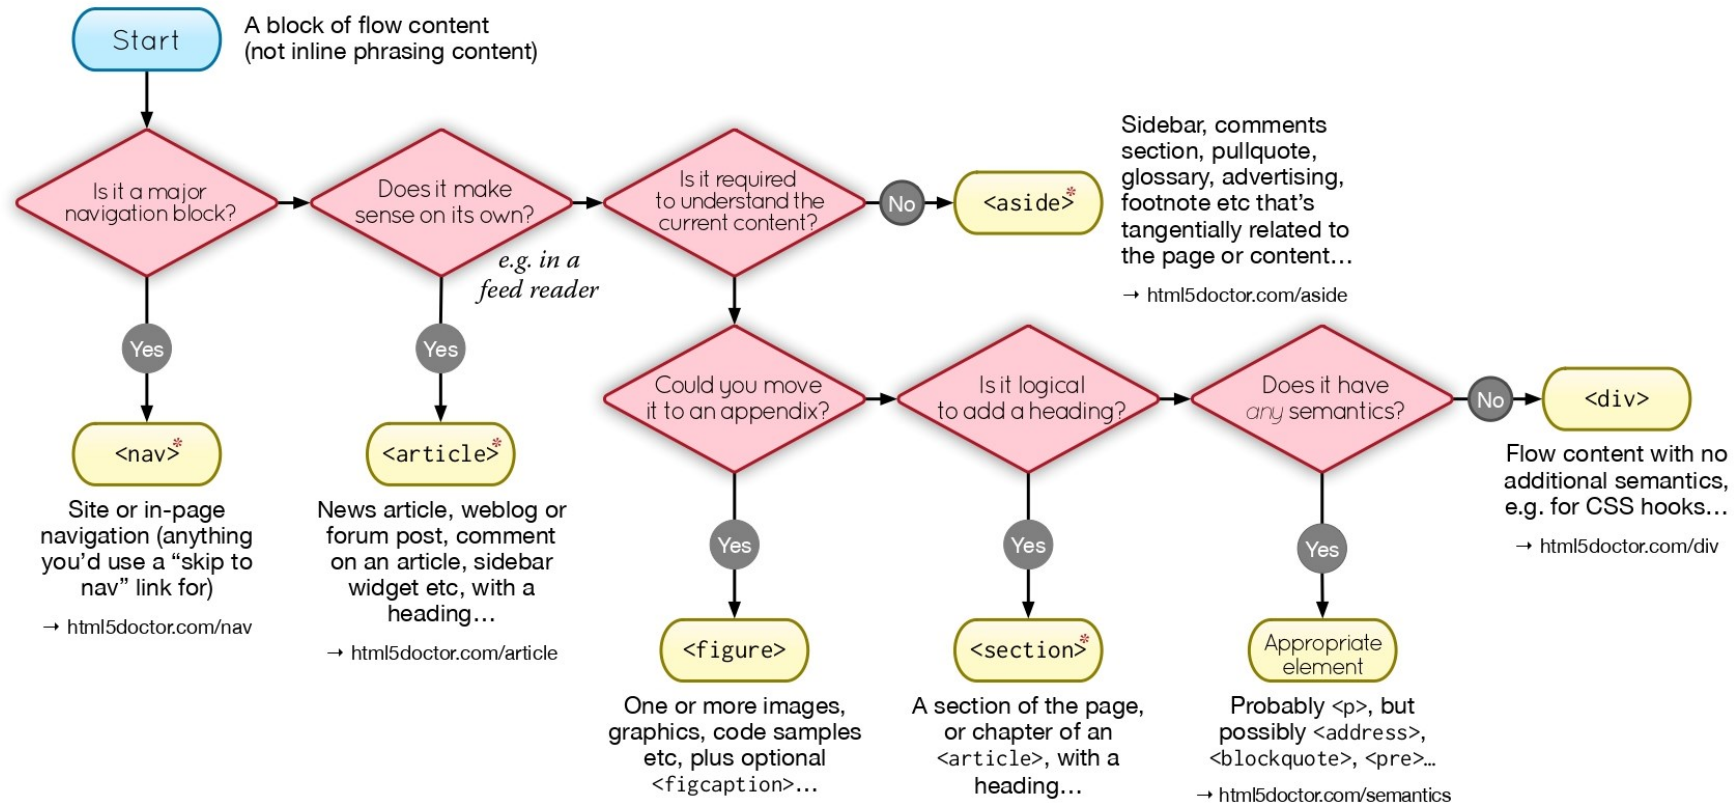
Start

A block of flow content (not inline phrasing content)

Is it a major navigation block?

Does it make sense on its own?

e.g. in a feed reader

Is it required to understand the current content?

No

<aside>*

Sidebar, comments section, pullquote, glossary, advertising, footnote etc that's tangentially related to the page or content…

→ html5doctor.com/aside

Yes

Yes

Could you move it to an appendix?

Is it logical to add a heading?

Does it have any semantics?

No

<div>

<nav>*

<article>*

Flow content with no additional semantics, e.g. for CSS hooks…

→ html5doctor.com/div

Site or in-page navigation (anything you'd use a "skip to nav" link for)

→ html5doctor.com/nav

News article, weblog or forum post, comment on an article, sidebar widget etc, with a heading…

→ html5doctor.com/article

Yes

Yes

Yes

<figure>

<section>*

Appropriate element

One or more images, graphics, code samples etc, plus optional <figcaption>…

A section of the page, or chapter of an <article>, with a heading…

Probably <p>, but possibly <address>, <blockquote>, <pre>…

→ html5doctor.com/semantics